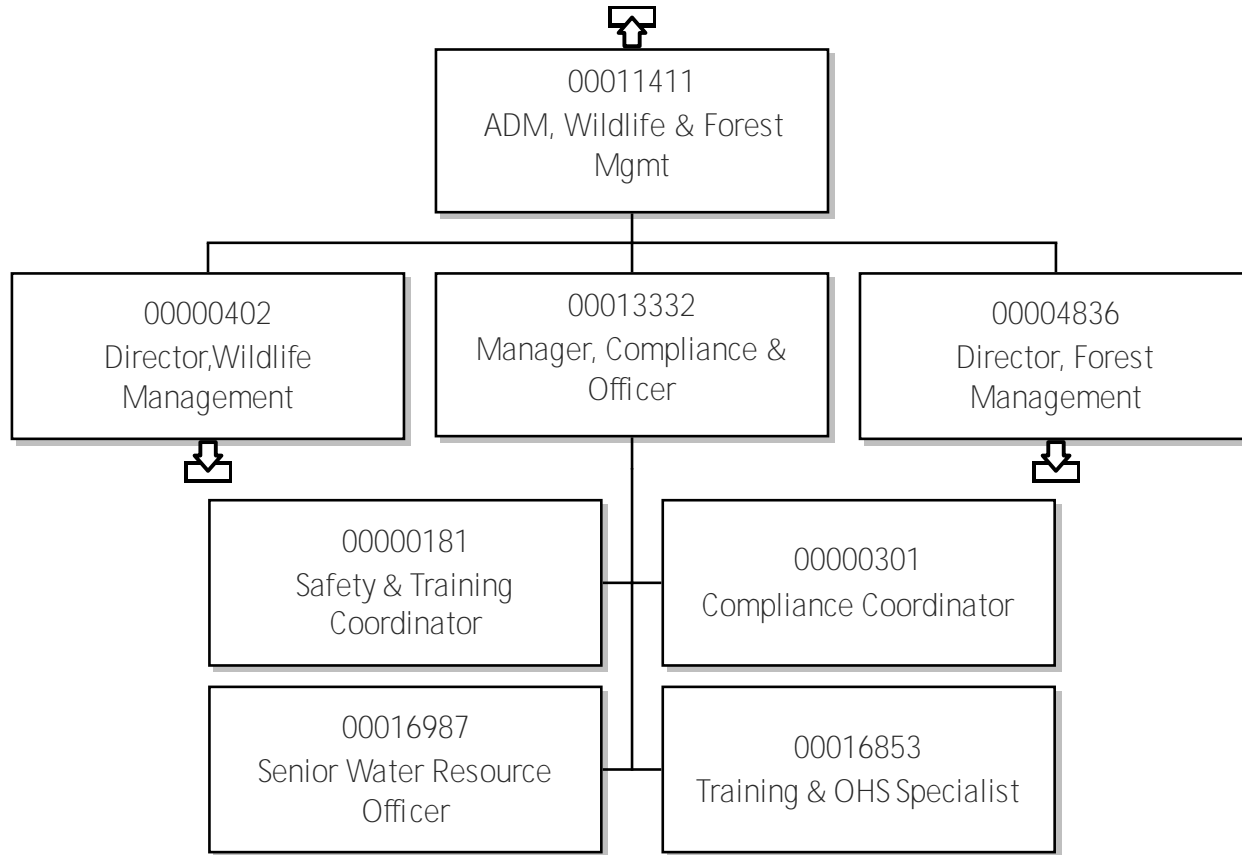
00011411
ADM, Wildlife & Forest Mgmt

00000402
Director,Wildlife Management

00013332
Manager, Compliance & Officer

00004836
Director, Forest Management

00000181
Safety & Training Coordinator

00000301
Compliance Coordinator

00016987
Senior Water Resource Officer

00016853
Training & OHS Specialist